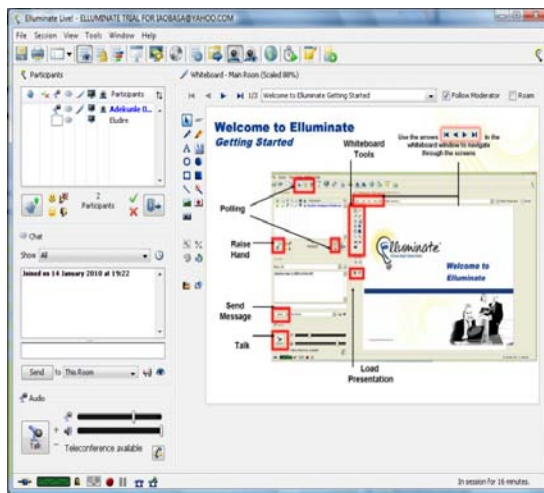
Elluminate Live! - ELLUMINATE TRIAL FOR IAOBASA@YAHOO.COM

File Session View Tools Window Help

Participants

Participants

Adekunle O...

Eludire

2 Participants

Chat

Show All

Joined on 14 January 2010 at 19:22

Send to This Room

Audio

Talk

Teleconference available

Whiteboard - Main Room (Scaled 88%)

1/3 Welcome to Elluminate Getting Started

Follow Moderator Roam

Welcome to Elluminate

Getting Started

Use the arrows in the whiteboard window to navigate through the screens

Whiteboard Tools

Polling

Raise Hand

Send Message

Talk

Load Presentation

Elluminate

Welcome to Elluminate

In session for 16 minutes.